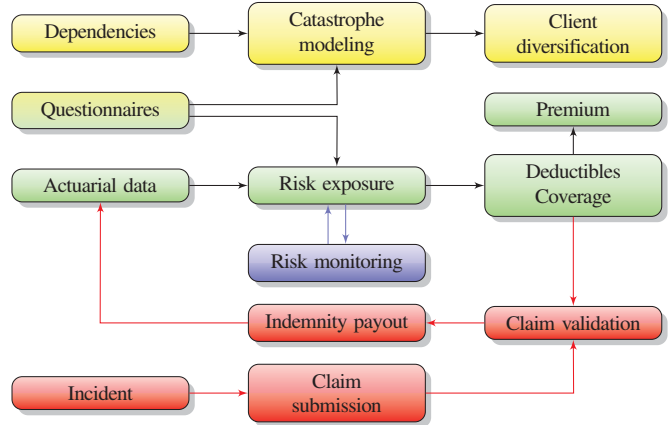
Dependencies

Catastrophe modeling

Client diversification

Questionnaires

Premium

Actuarial data

Risk exposure

Deductibles Coverage

Risk monitoring

Indemnity payout

Claim validation

Incident

Claim submission